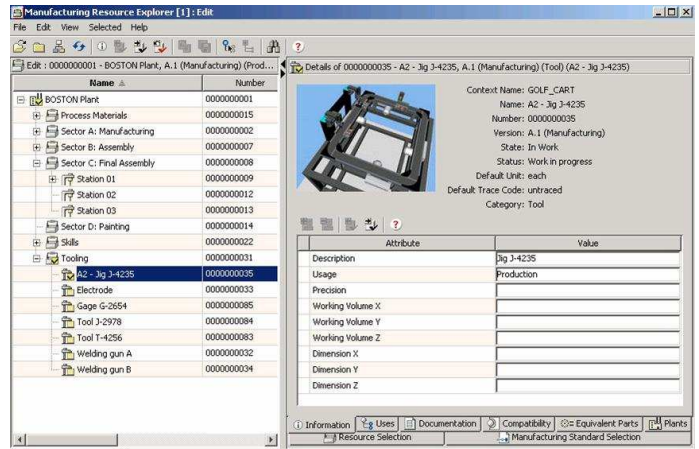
Manufacturing Resource Explorer [1] : Edit

File Edit View Selected Help

Edit : 0000000001 - BOSTON Plant, A.1 (Manufacturing) (Prod...

| Name | Number |
|---|---|
| BOSTON Plant | 0000000001 |
| Process Materials | 0000000015 |
| Sector A: Manufacturing | 0000000002 |
| Sector B: Assembly | 0000000007 |
| Sector C: Final Assembly | 0000000008 |
| Station 01 | 0000000009 |
| Station 02 | 0000000012 |
| Station 03 | 0000000013 |
| Sector D: Painting | 0000000014 |
| Skills | 0000000022 |
| Tooling | 0000000031 |
| A2 - Jig J-4235 | 0000000035 |
| Electrode | 0000000033 |
| Gage G-2654 | 0000000085 |
| Tool J-2978 | 0000000084 |
| Tool T-4256 | 0000000083 |
| Welding gun A | 0000000032 |
| Welding gun B | 0000000034 |

Details of 0000000035 - A2 - Jig J-4235, A.1 (Manufacturing) (Tool) (A2 - Jig J-4235)

Context Name: GOLF_CART
Name: A2 - Jig J-4235
Number: 0000000035
Version: A.1 (Manufacturing)
State: In Work
Status: Work in progress
Default Unit: each
Default Trace Code: untraced
Category: Tool

| Attribute | Value |
|---|---|
| Description | Jig J-4235 |
| Usage | Production |
| Precision | |
| Working Volume X | |
| Working Volume Y | |
| Working Volume Z | |
| Dimension X | |
| Dimension Y | |
| Dimension Z | |

Information | Uses | Documentation | Compatibility | Equivalent Parts | Plants

Resource Selection | Manufacturing Standard Selection